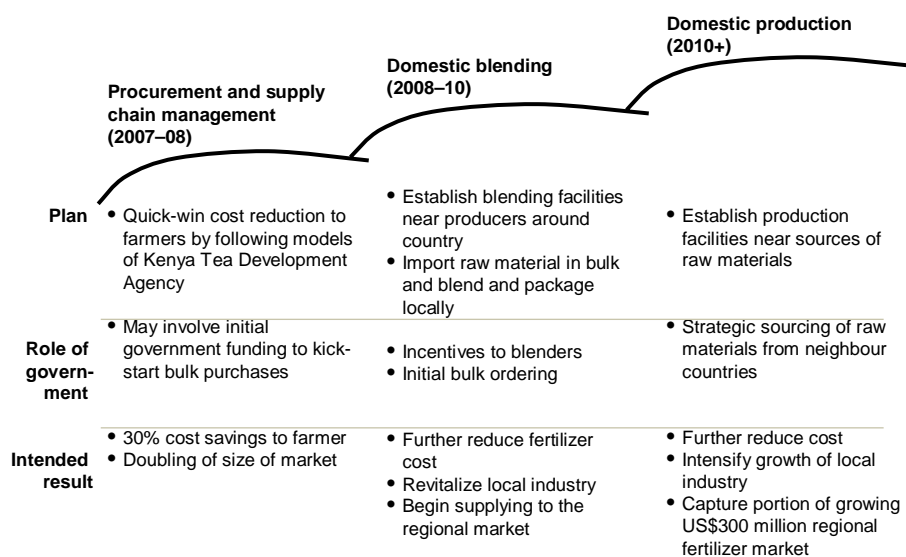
| | Procurement and supply chain management (2007–08) | Domestic blending (2008–10) | Domestic production (2010+) |
|---|---|---|---|
| Plan | • Quick-win cost reduction to farmers by following models of Kenya Tea Development Agency | • Establish blending facilities near producers around country<br>• Import raw material in bulk and blend and package locally | • Establish production facilities near sources of raw materials |
| Role of government | • May involve initial government funding to kick-start bulk purchases | • Incentives to blenders<br>• Initial bulk ordering | • Strategic sourcing of raw materials from neighbour countries |
| Intended result | • 30% cost savings to farmer<br>• Doubling of size of market | • Further reduce fertilizer cost<br>• Revitalize local industry<br>• Begin supplying to the regional market | • Further reduce cost<br>• Intensify growth of local industry<br>• Capture portion of growing US$300 million regional fertilizer market |